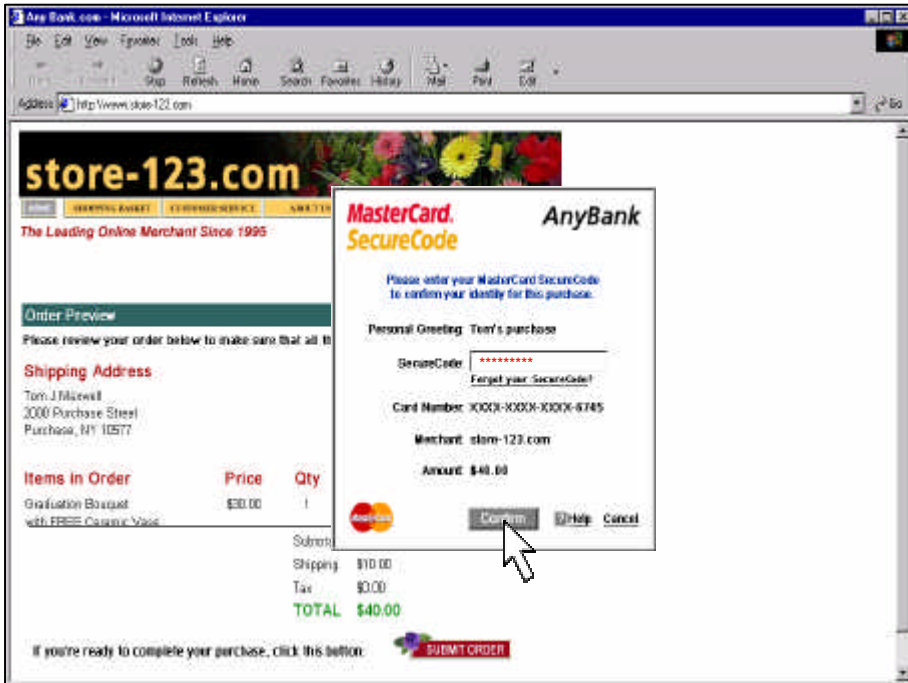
Any Bank.com - Microsoft Internet Explorer

File Edit View Favorites Tools Help

Back Forward Stop Refresh Home Search Favorites History Mail Print Edit

Address http://www.store-123.com

Go

store-123.com

HOME SHOPPING BASKET CUSTOMER SERVICE ABOUT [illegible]

The Leading Online Merchant Since 1995

Order Preview

Please review your order below to make sure that all th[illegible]

Shipping Address

Tom J Maxwell
2000 Purchase Street
Purchase, NY 10577

Items in Order Price Qty

Graduation Bouquet with FREE Ceramic Vase $30.00 1

Subtot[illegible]
Shipping $10.00
Tax $0.00
TOTAL $40.00

If you're ready to complete your purchase, click this button: SUBMIT ORDER

MasterCard. SecureCode

AnyBank

Please enter your MasterCard SecureCode to confirm your identity for this purchase.

Personal Greeting: Tom's purchase

SecureCode: *********

Forgot your SecureCode?

Card Number: XXXX-XXXX-XXXX-6745

Merchant: store-123.com

Amount: $40.00

MasterCard

Confirm

Help

Cancel